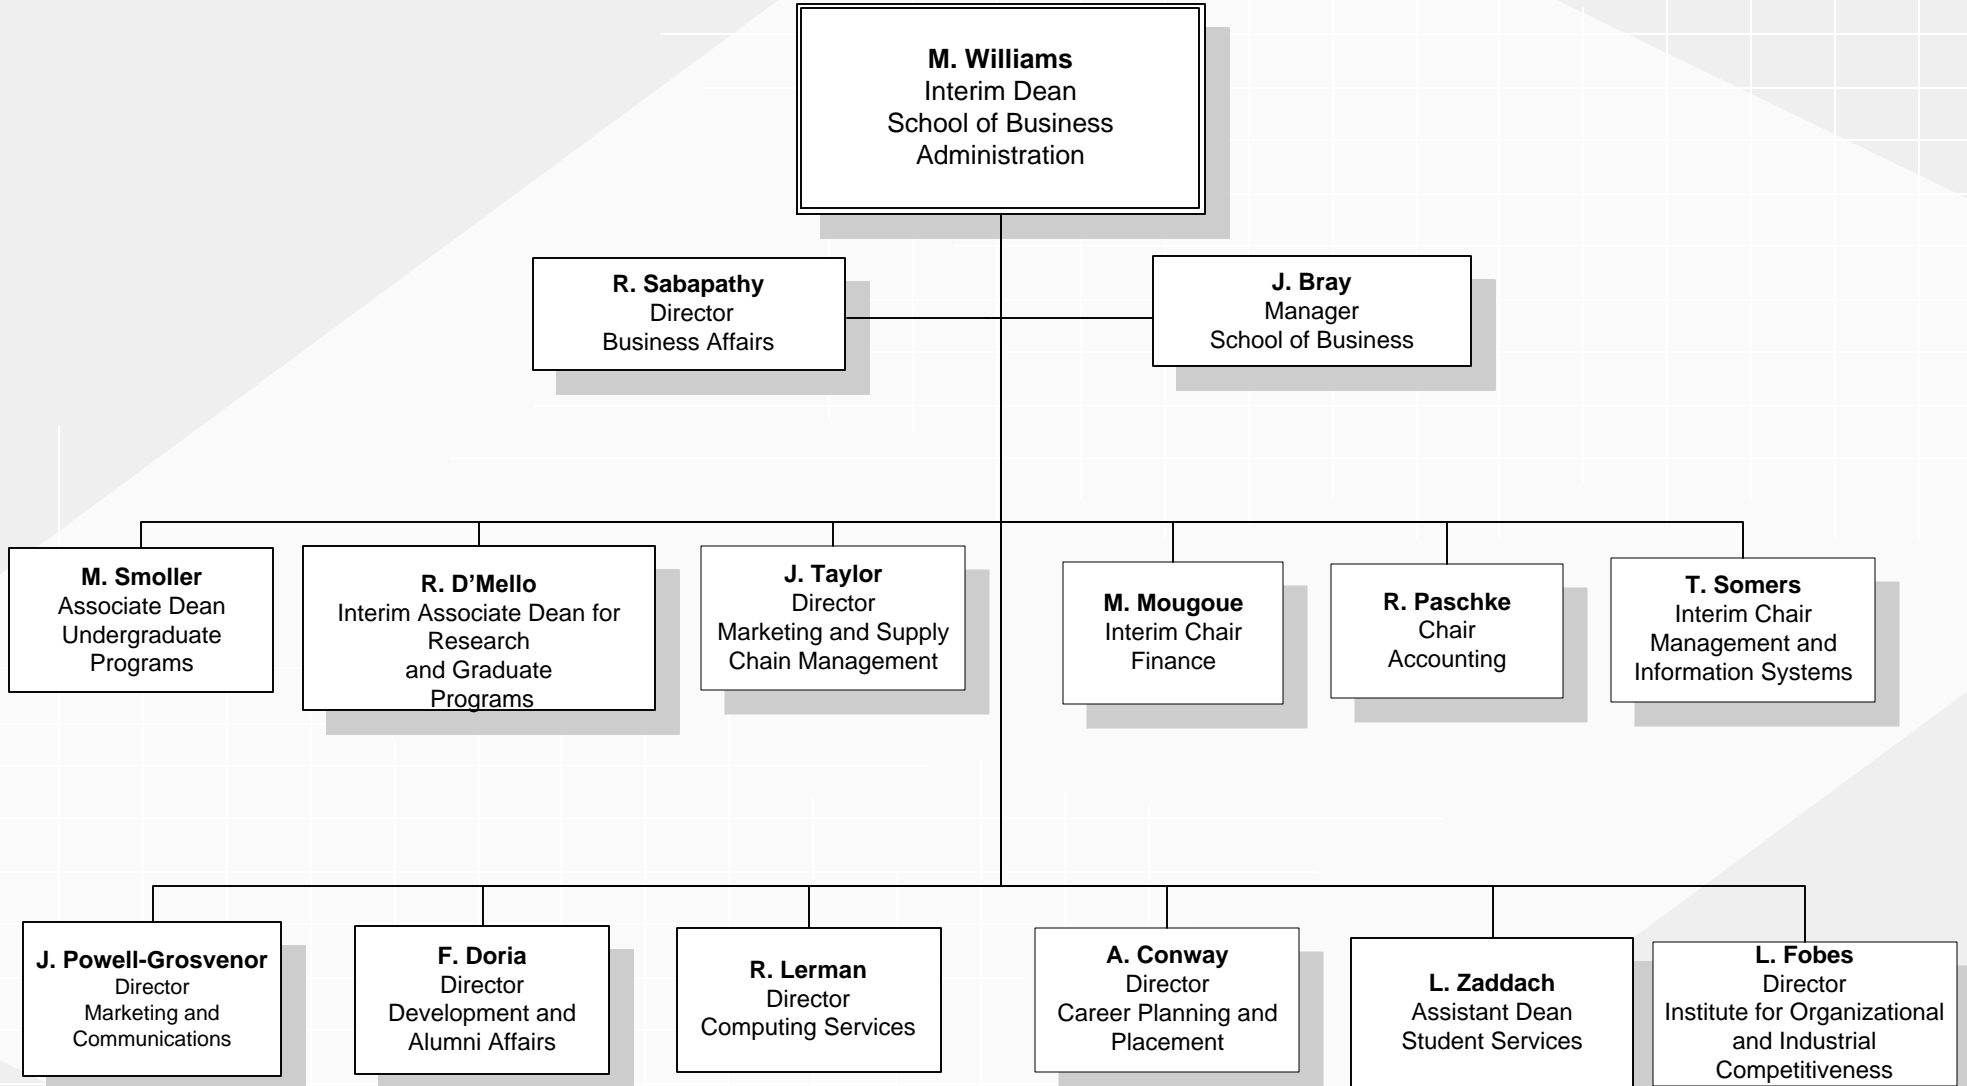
**M. Williams**
Interim Dean
School of Business
Administration

**R. Sabapathy**
Director
Business Affairs

**J. Bray**
Manager
School of Business

**M. Smoller**
Associate Dean
Undergraduate
Programs

**R. D'Mello**
Interim Associate Dean for
Research
and Graduate
Programs

**J. Taylor**
Director
Marketing and Supply
Chain Management

**M. Mougoue**
Interim Chair
Finance

**R. Paschke**
Chair
Accounting

**T. Somers**
Interim Chair
Management and
Information Systems

**J. Powell-Grosvenor**
Director
Marketing and
Communications

**F. Doria**
Director
Development and
Alumni Affairs

**R. Lerman**
Director
Computing Services

**A. Conway**
Director
Career Planning and
Placement

**L. Zaddach**
Assistant Dean
Student Services

**L. Fobes**
Director
Institute for Organizational
and Industrial
Competitiveness